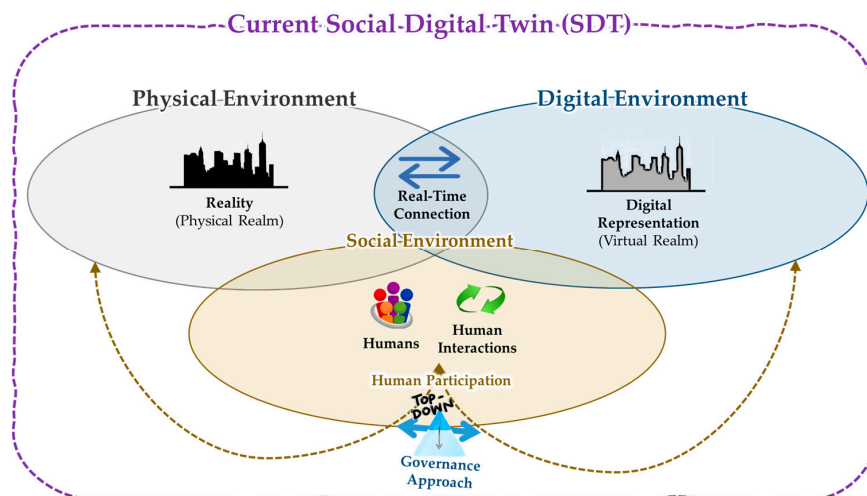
Current Social Digital Twin (SDT)

Physical Environment

Digital Environment

Reality
(Physical Realm)

Real-Time Connection

Digital Representation
(Virtual Realm)

Social Environment

Humans

Human Interactions

Human Participation

TOP-DOWN

Governance Approach